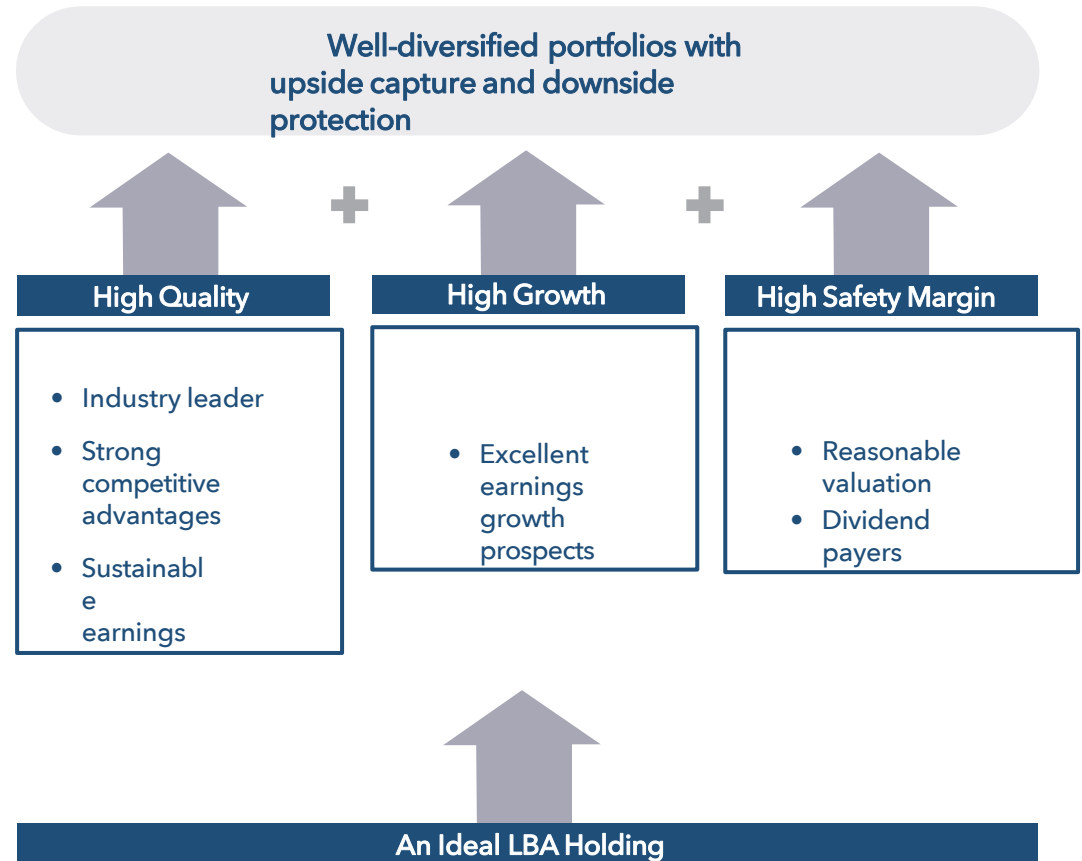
Well-diversified portfolios with upside capture and downside protection

+ +

High Quality

- Industry leader
- Strong competitive advantages
- Sustainabl e earnings

High Growth

- Excellent earnings growth prospects

High Safety Margin

- Reasonable valuation
- Dividend payers

An Ideal LBA Holding